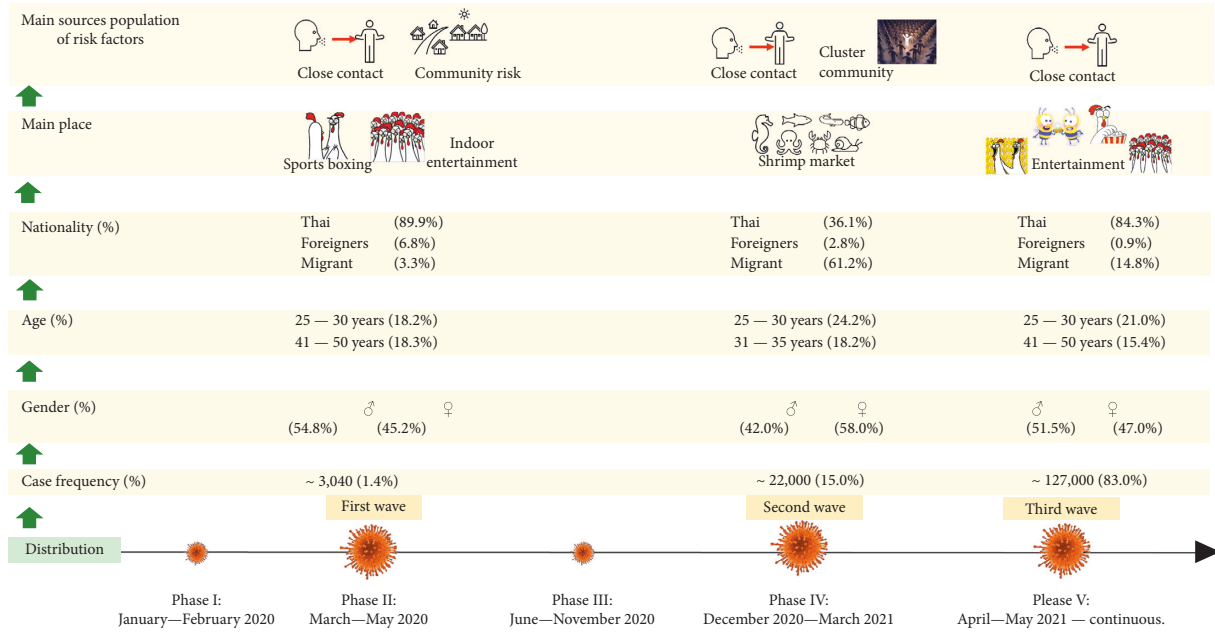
Main sources population of risk factors

Close contact Community risk

Close contact Cluster community

Close contact

Main place

Sports boxing Indoor entertainment

Shrimp market

Entertainment

Nationality (%)

Thai (89.9%)
Foreigners (6.8%)
Migrant (3.3%)

Thai (36.1%)
Foreigners (2.8%)
Migrant (61.2%)

Thai (84.3%)
Foreigners (0.9%)
Migrant (14.8%)

Age (%)

25 — 30 years (18.2%)
41 — 50 years (18.3%)

25 — 30 years (24.2%)
31 — 35 years (18.2%)

25 — 30 years (21.0%)
41 — 50 years (15.4%)

Gender (%)

♂ (54.8%) ♀ (45.2%)

♂ (42.0%) ♀ (58.0%)

♂ (51.5%) ♀ (47.0%)

Case frequency (%)

~ 3,040 (1.4%)

~ 22,000 (15.0%)

~ 127,000 (83.0%)

First wave

Second wave

Third wave

Distribution

Phase I: January—February 2020

Phase II: March—May 2020

Phase III: June—November 2020

Phase IV: December 2020—March 2021

Please V: April—May 2021 — continuous.